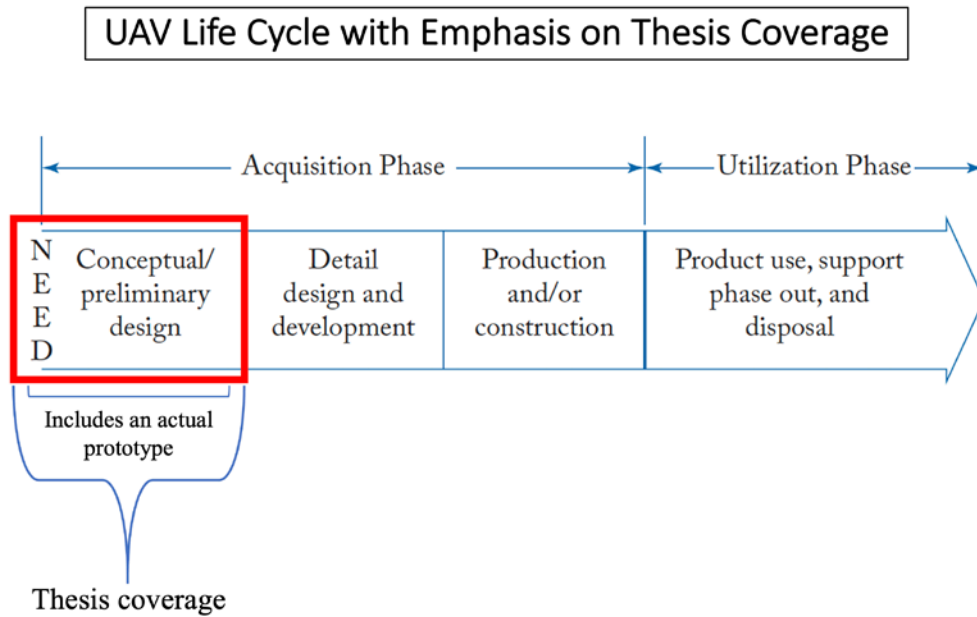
UAV Life Cycle with Emphasis on Thesis Coverage

Acquisition Phase

Utilization Phase

N
E
E
D

Conceptual/ preliminary design

Detail design and development

Production and/or construction

Product use, support phase out, and disposal

Includes an actual prototype

Thesis coverage